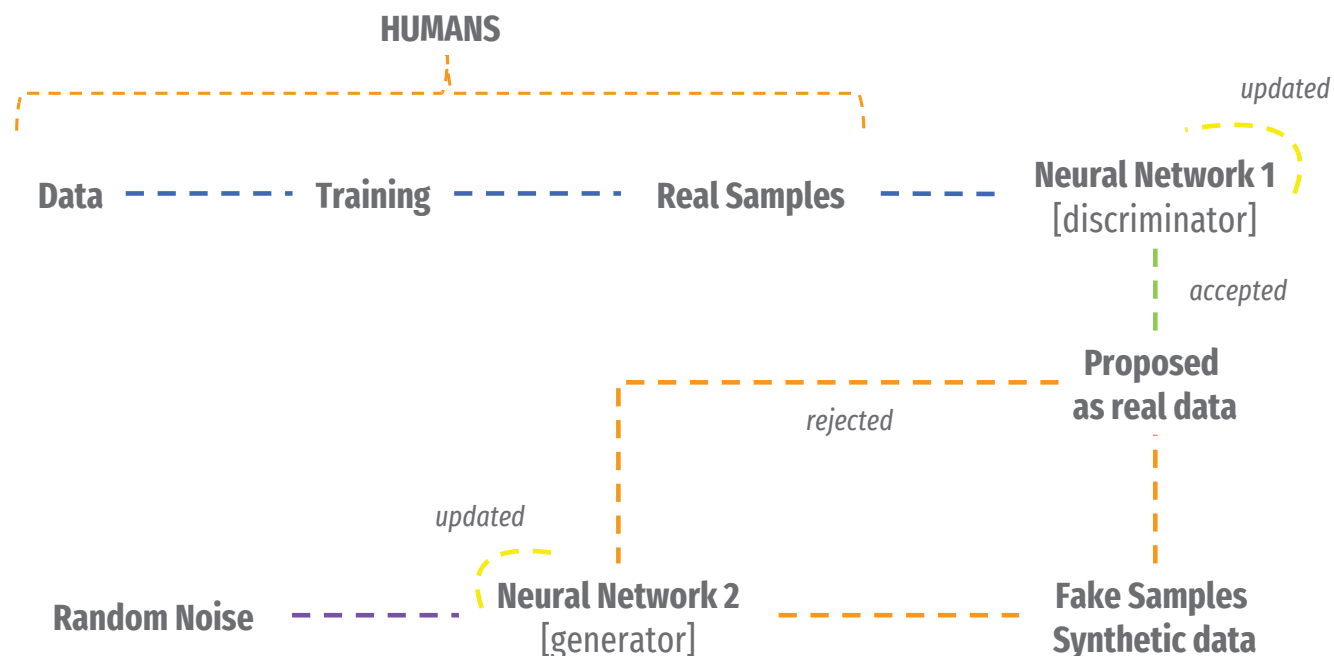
HUMANS

updated

Data Training Real Samples

Neural Network 1
[discriminator]

accepted

Proposed
as real data

rejected

updated

Random Noise

Neural Network 2
[generator]

Fake Samples
Synthetic data